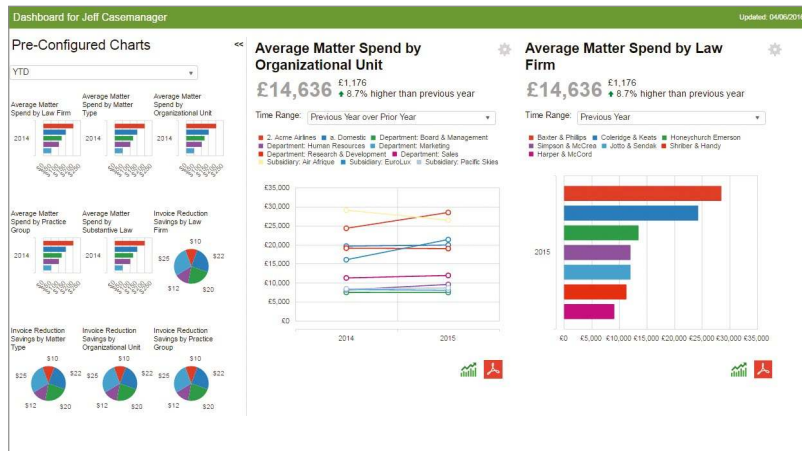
Dashboard for Jeff Casemanager

Updated: 04/06/201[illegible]

Pre-Configured Charts

<<

YTD

Average Matter Spend by Law Firm

2014

Average Matter Spend by Matter Type

Average Matter Spend by Organizational Unit

Average Matter Spend by Practice Group

2014

Average Matter Spend by Substantive Law

Invoice Reduction Savings by Law Firm

$10

$25

$22

$12

$20

Invoice Reduction Savings by Matter Type

$10

$25

$22

$12

$20

Invoice Reduction Savings by Organizational Unit

$10

$25

$22

$12

$20

Invoice Reduction Savings by Practice Group

$10

$25

$22

$12

$20

Average Matter Spend by Organizational Unit

£14,636

£1,176

8.7% higher than previous year

Time Range: Previous Year over Prior Year

2. Acme Airlines
a. Domestic
Department: Board & Management
Department: Human Resources
Department: Marketing
Department: Research & Development
Department: Sales
Subsidiary: Air Afrique
Subsidiary: EuroLux
Subsidiary: Pacific Skies

£35,000
£30,000
£25,000
£20,000
£15,000
£10,000
£5,000
£0

2014
2015

Average Matter Spend by Law Firm

£14,636

£1,176

8.7% higher than previous year

Time Range: Previous Year

Baxter & Phillips
Coleridge & Keats
Honeychurch Emerson
Simpson & McCrea
Jotto & Sendak
Shriber & Handy
Harper & McCord

2015

£0
£5,000
£10,000
£15,000
£20,000
£25,000
£30,000
£35,000